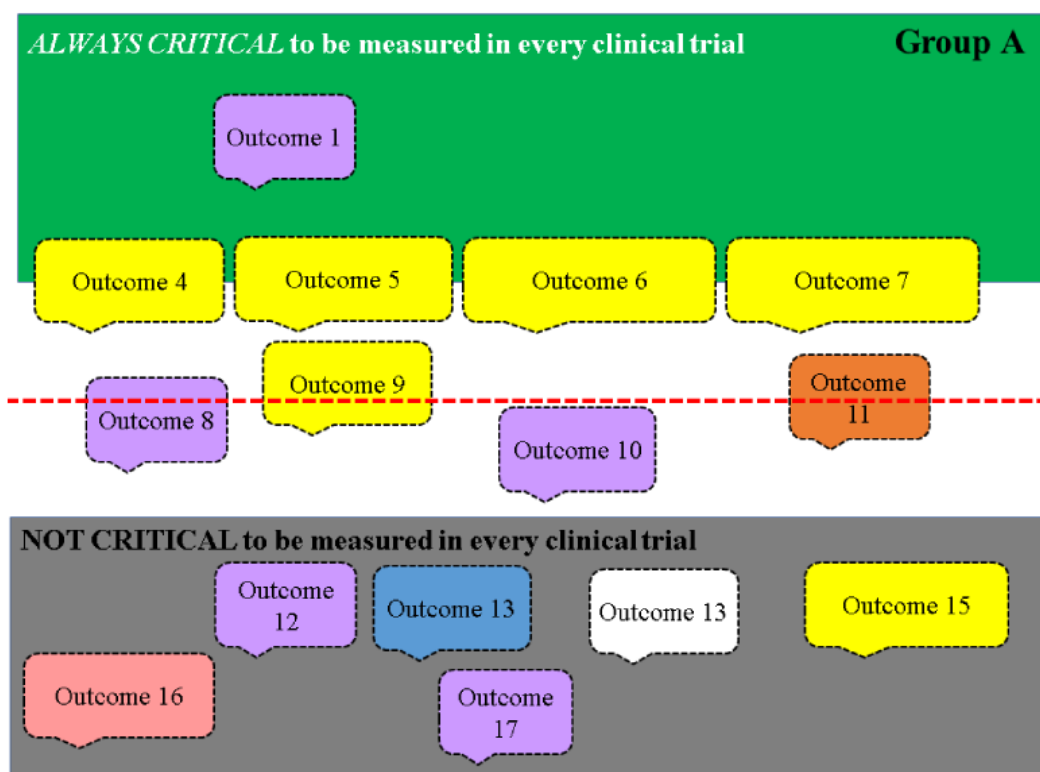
*ALWAYS CRITICAL* to be measured in every clinical trial

Group A

Outcome 1

Outcome 4

Outcome 5

Outcome 6

Outcome 7

Outcome 9

Outcome 8

Outcome 11

Outcome 10

NOT CRITICAL to be measured in every clinical trial

Outcome 12

Outcome 13

Outcome 13

Outcome 15

Outcome 16

Outcome 17